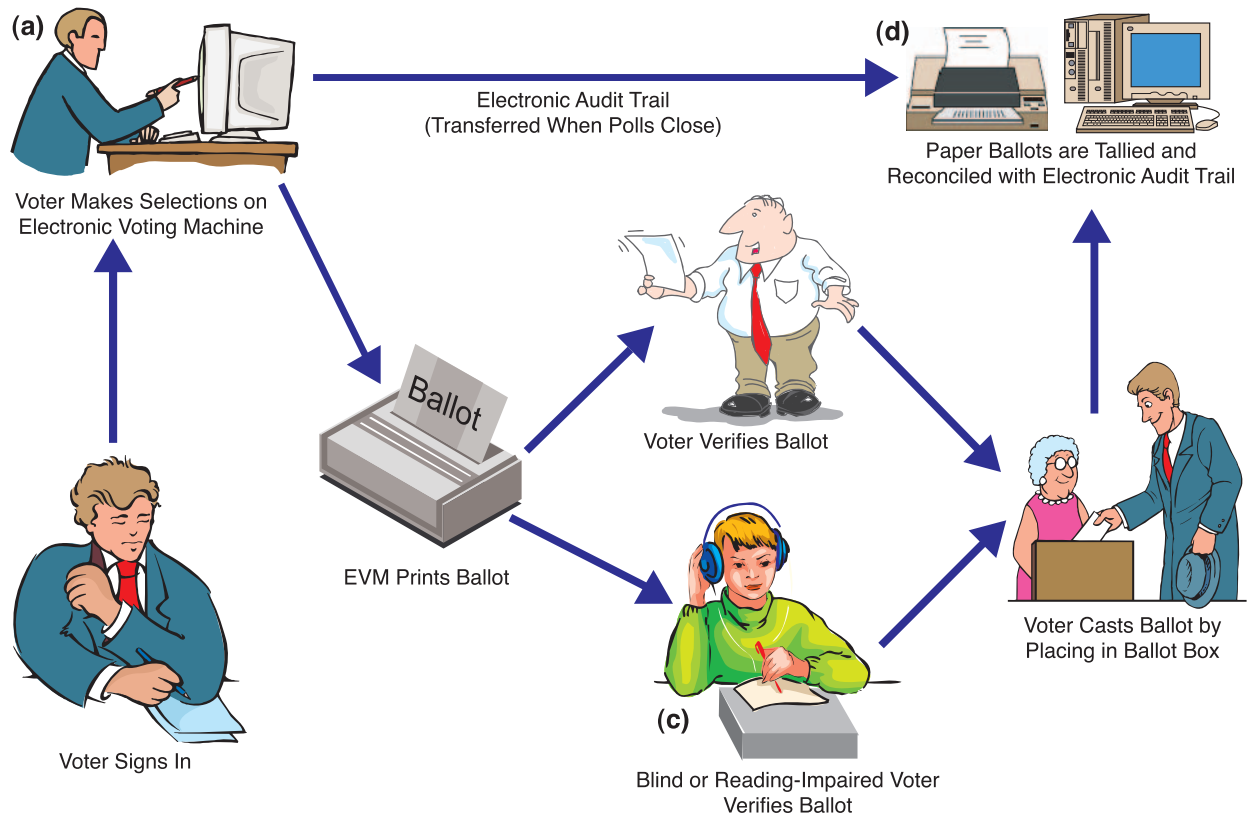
(a)

Voter Makes Selections on Electronic Voting Machine

Electronic Audit Trail
(Transferred When Polls Close)

(d)

Paper Ballots are Tallied and Reconciled with Electronic Audit Trail

Ballot

Voter Verifies Ballot

EVM Prints Ballot

Voter Signs In

(c)

Blind or Reading-Impaired Voter Verifies Ballot

Voter Casts Ballot by Placing in Ballot Box